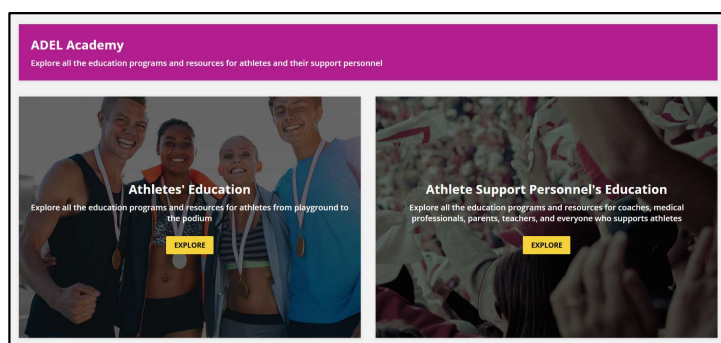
ADEL Academy

Explore all the education programs and resources for athletes and their support personnel

Athletes' Education

Explore all the education programs and resources for athletes from playground to the podium

EXPLORE

Athlete Support Personnel's Education

Explore all the education programs and resources for coaches, medical professionals, parents, teachers, and everyone who supports athletes

EXPLORE